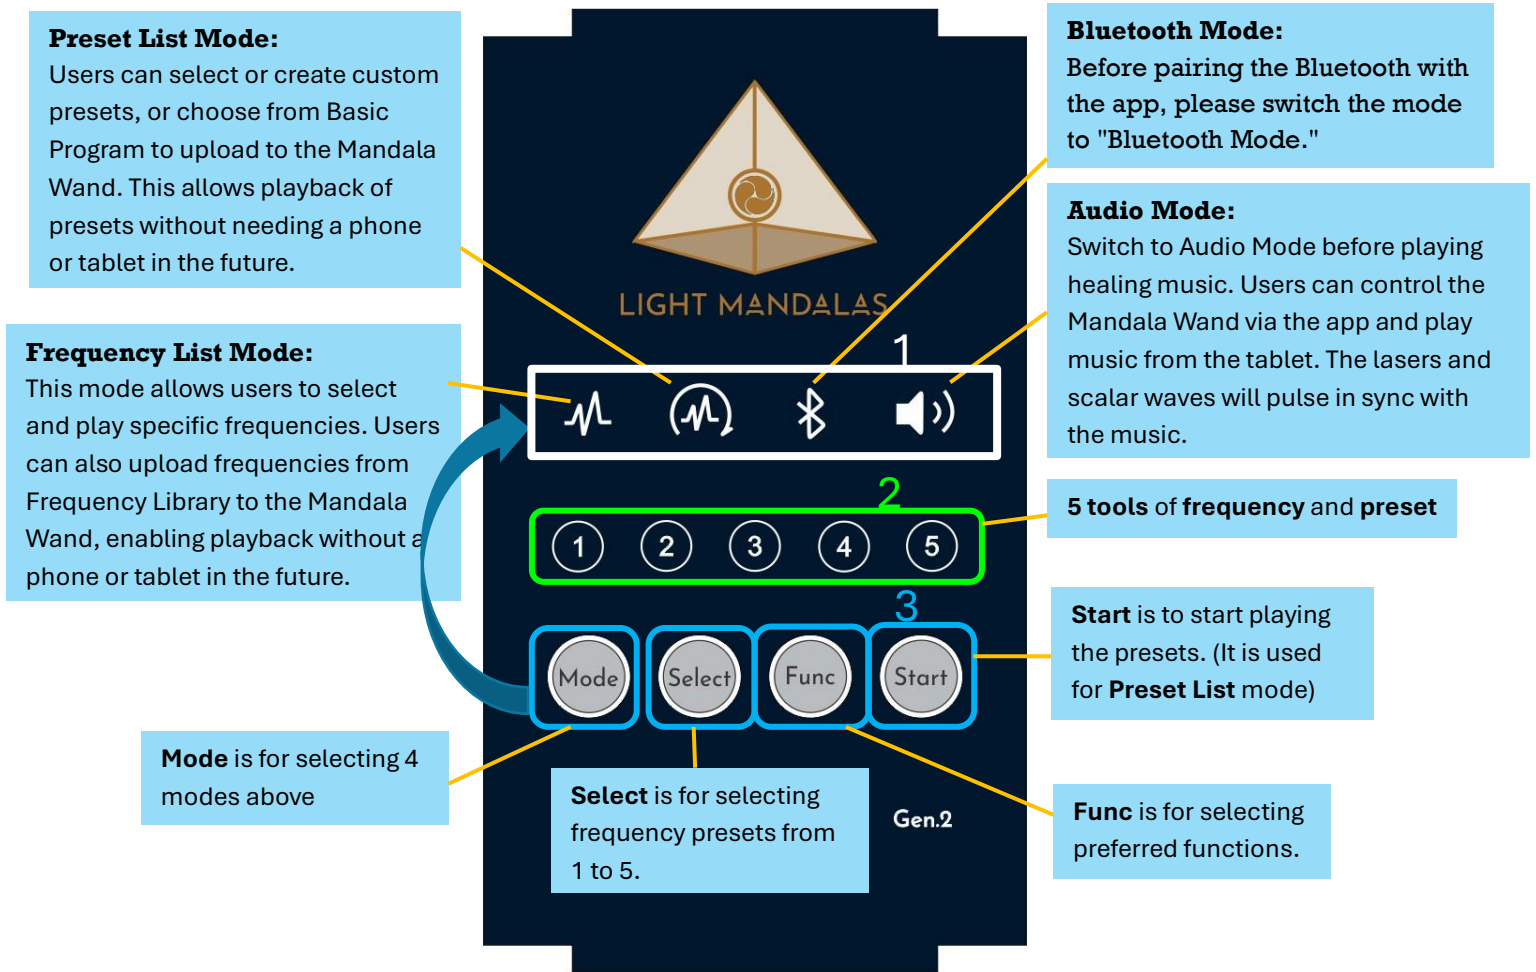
**Preset List Mode:**
Users can select or create custom presets, or choose from Basic Program to upload to the Mandala Wand. This allows playback of presets without needing a phone or tablet in the future.

**Frequency List Mode:**
This mode allows users to select and play specific frequencies. Users can also upload frequencies from Frequency Library to the Mandala Wand, enabling playback without a phone or tablet in the future.

LIGHT MANDALAS

**Bluetooth Mode:**
Before pairing the Bluetooth with the app, please switch the mode to "Bluetooth Mode."

**Audio Mode:**
Switch to Audio Mode before playing healing music. Users can control the Mandala Wand via the app and play music from the tablet. The lasers and scalar waves will pulse in sync with the music.

1

2

1 2 3 4 5

**5 tools** of **frequency** and **preset**

3

Mode Select Func Start

**Start** is to start playing the presets. (It is used for **Preset List** mode)

**Mode** is for selecting 4 modes above

**Select** is for selecting frequency presets from 1 to 5.

Gen.2

**Func** is for selecting preferred functions.